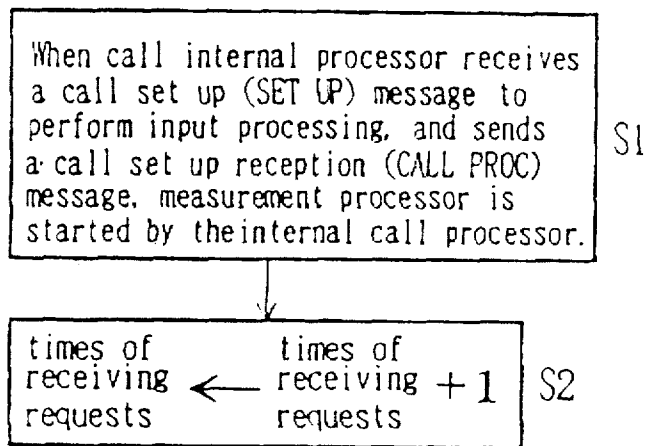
When call internal processor receives a call set up (SET UP) message to perform input processing, and sends a call set up reception (CALL PROC) message, measurement processor is started by theinternal call processor.

S1

times of receiving requests $\leftarrow$ times of receiving requests $+1$

S2